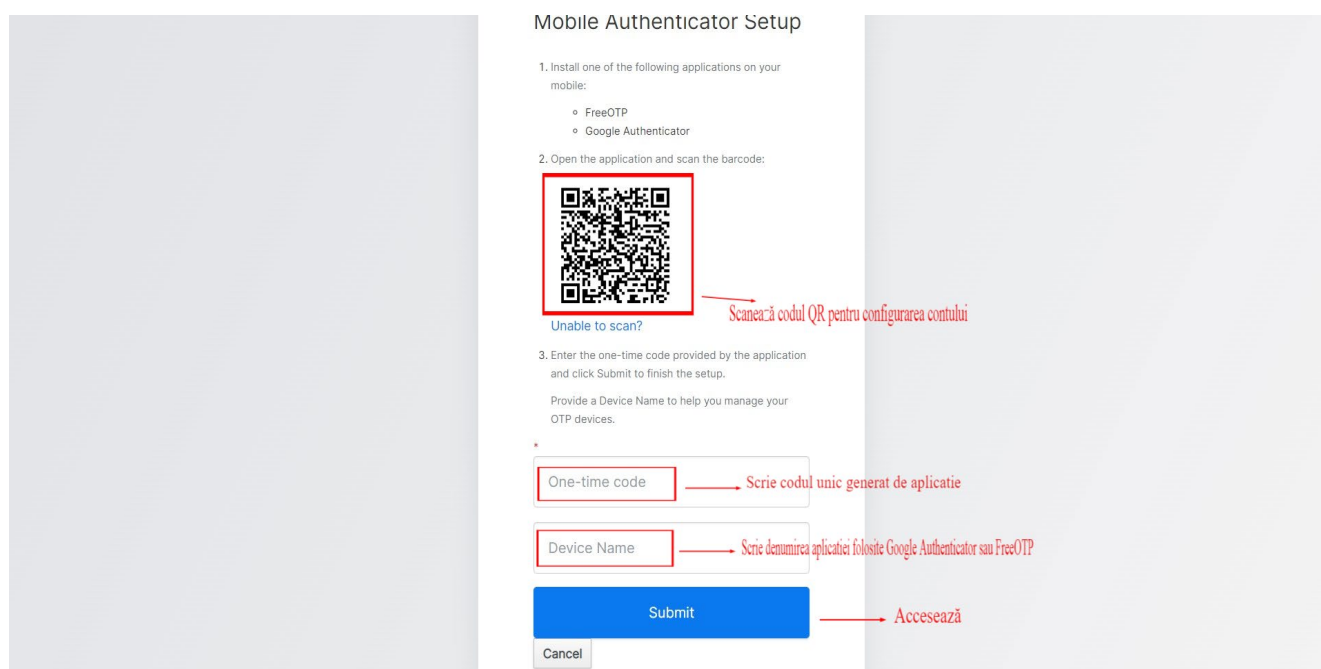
Mobile Authenticator Setup

1. Install one of the following applications on your mobile:

◦ FreeOTP
◦ Google Authenticator

2. Open the application and scan the barcode:

Scanea□ă codul QR pentru configurarea contului

Unable to scan?

3. Enter the one-time code provided by the application and click Submit to finish the setup.

Provide a Device Name to help you manage your OTP devices.

*

One-time code

Scrie codul unic generat de aplicatie

Device Name

Scrie denumirea aplicatiei folosite Google Authenticator sau FreeOTP

Submit

Accesează

Cancel